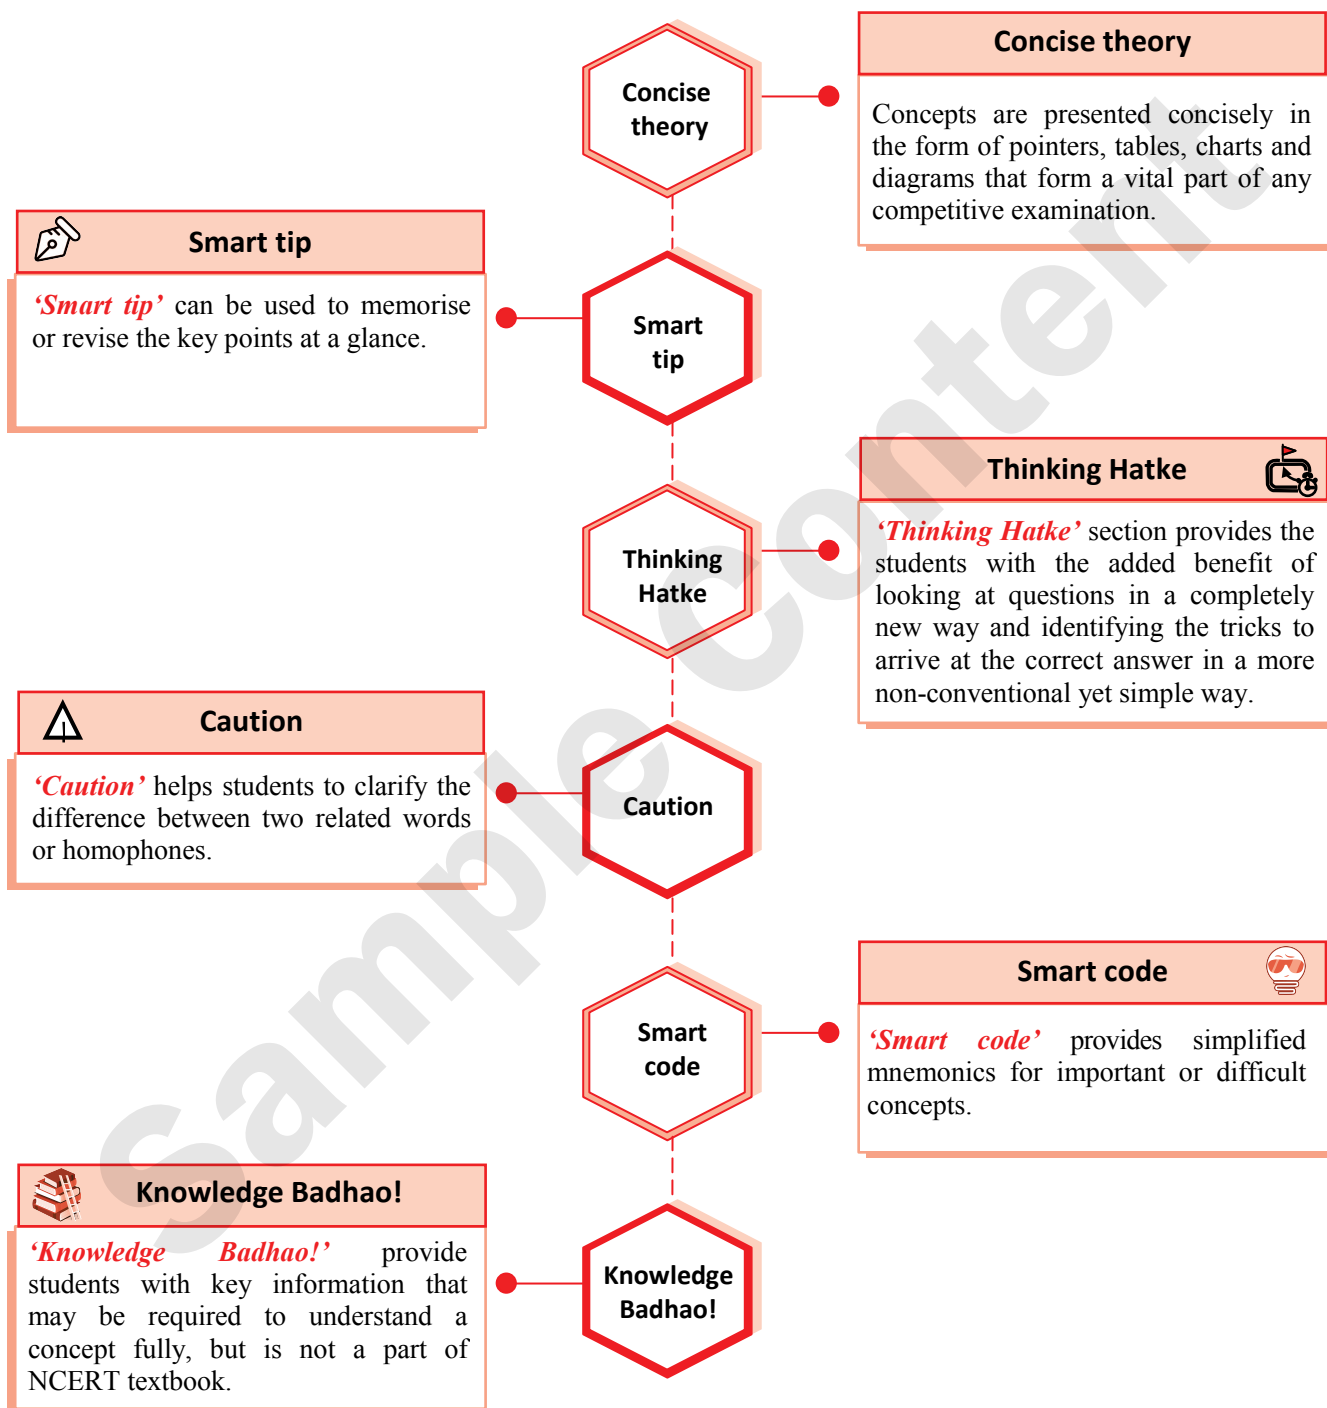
Concise theory

Concise theory

Concepts are presented concisely in the form of pointers, tables, charts and diagrams that form a vital part of any competitive examination.

Smart tip

*'Smart tip'* can be used to memorise or revise the key points at a glance.

Smart tip

Thinking Hatke

*'Thinking Hatke'* section provides the students with the added benefit of looking at questions in a completely new way and identifying the tricks to arrive at the correct answer in a more non-conventional yet simple way.

Thinking Hatke

Caution

*'Caution'* helps students to clarify the difference between two related words or homophones.

Caution

Smart code

*'Smart code'* provides simplified mnemonics for important or difficult concepts.

Smart code

Knowledge Badhao!

*'Knowledge Badhao!'* provide students with key information that may be required to understand a concept fully, but is not a part of NCERT textbook.

Knowledge Badhao!

Sample Content